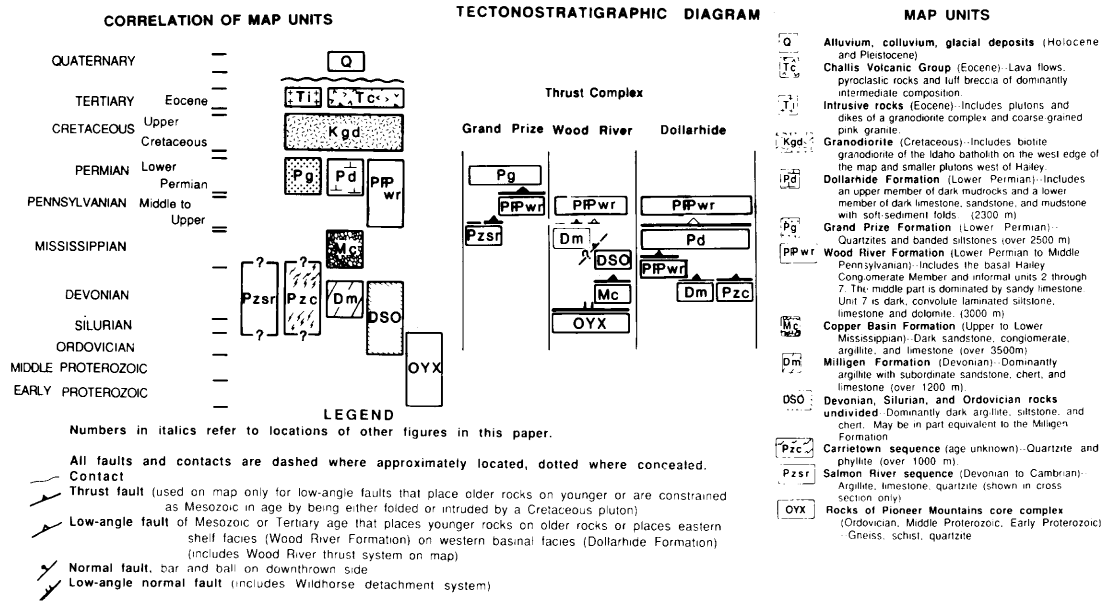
CORRELATION OF MAP UNITS

QUATERNARY

Q

TERTIARY Eocene

Ti Tc

CRETACEOUS Upper Cretaceous

Kgd

PERMIAN Lower Permian

Pg Pd

PENNSYLVANIAN Middle to Upper

PPwr

MISSISSIPPIAN

Mc

DEVONIAN

Pzsr Pzc Dm

SILURIAN

DSO

ORDOVICIAN

MIDDLE PROTEROZOIC

OYX

EARLY PROTEROZOIC

TECTONOSTRATIGRAPHIC DIAGRAM

Thrust Complex

Grand Prize Wood River Dollarhide

Pg

PPwr

Pzsr

PPwr

Dm

DSO

Mc

OYX

PPwr

Pd

PPwr

Dm Pzc

LEGEND

Numbers in italics refer to locations of other figures in this paper.

All faults and contacts are dashed where approximately located, dotted where concealed.

Contact

Thrust fault (used on map only for low-angle faults that place older rocks on younger or are constrained as Mesozoic in age by being either folded or intruded by a Cretaceous pluton)

Low-angle fault of Mesozoic or Tertiary age that places younger rocks on older rocks or places eastern shelf facies (Wood River Formation) on western basinal facies (Dollarhide Formation) (includes Wood River thrust system on map)

Normal fault, bar and ball on downthrown side

Low-angle normal fault (includes Wildhorse detachment system)

MAP UNITS

Q Alluvium, colluvium, glacial deposits (Holocene and Pleistocene)

Tc Challis Volcanic Group (Eocene)--Lava flows, pyroclastic rocks and tuff breccia of dominantly intermediate composition

Ti Intrusive rocks (Eocene)--Includes plutons and dikes of a granodiorite complex and coarse-grained pink granite

Kgd Granodiorite (Cretaceous)--Includes biotite granodiorite of the Idaho batholith on the west edge of the map and smaller plutons west of Hailey

Pd Dollarhide Formation (Lower Permian)--Includes an upper member of dark mudrocks and a lower member of dark limestone, sandstone, and mudstone with soft-sediment folds (2300 m)

Pg Grand Prize Formation (Lower Permian)--Quartzites and banded siltstones (over 2500 m)

PPwr Wood River Formation (Lower Permian to Middle Pennsylvanian)--Includes the basal Hailey Conglomerate Member and informal units 2 through 7. The middle part is dominated by sandy limestone Unit 7 is dark, convolute laminated siltstone, limestone and dolomite. (3000 m)

Mc Copper Basin Formation (Upper to Lower Mississippian)--Dark sandstone, conglomerate, argillite, and limestone (over 3500m)

Dm Milligen Formation (Devonian)--Dominantly argillite with subordinate sandstone, chert, and limestone (over 1200 m)

DSO Devonian, Silurian, and Ordovician rocks undivided--Dominantly dark argillite, siltstone, and chert. May be in part equivalent to the Milligen Formation

Pzc Carrietown sequence (age unknown)--Quartzite and phyllite (over 1000 m)

Pzsr Salmon River sequence (Devonian to Cambrian)--Argillite, limestone, quartzite (shown in cross section only)

OYX Rocks of Pioneer Mountains core complex (Ordovician, Middle Proterozoic, Early Proterozoic) --Gneiss, schist, quartzite